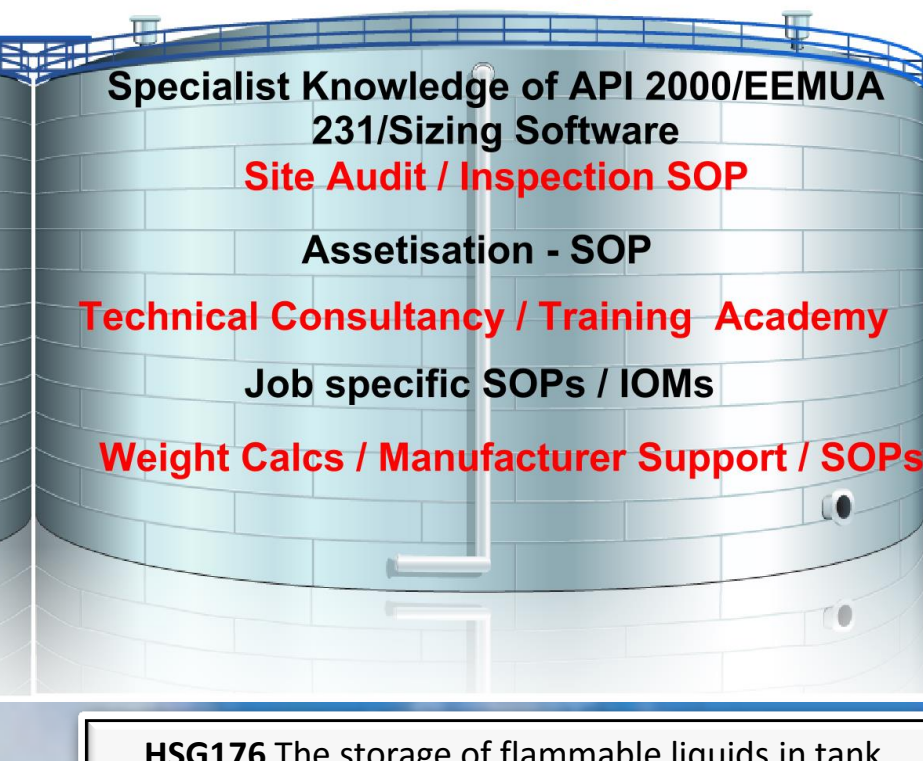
Specialist Knowledge of API 2000/EEMUA 231/Sizing Software

Site Audit / Inspection SOP

Assetisation - SOP

Technical Consultancy / Training Academy

Job specific SOPs / IOMs

Weight Calcs / Manufacturer Support / SOPs

HSG176 The storage of flammable liquids in tank